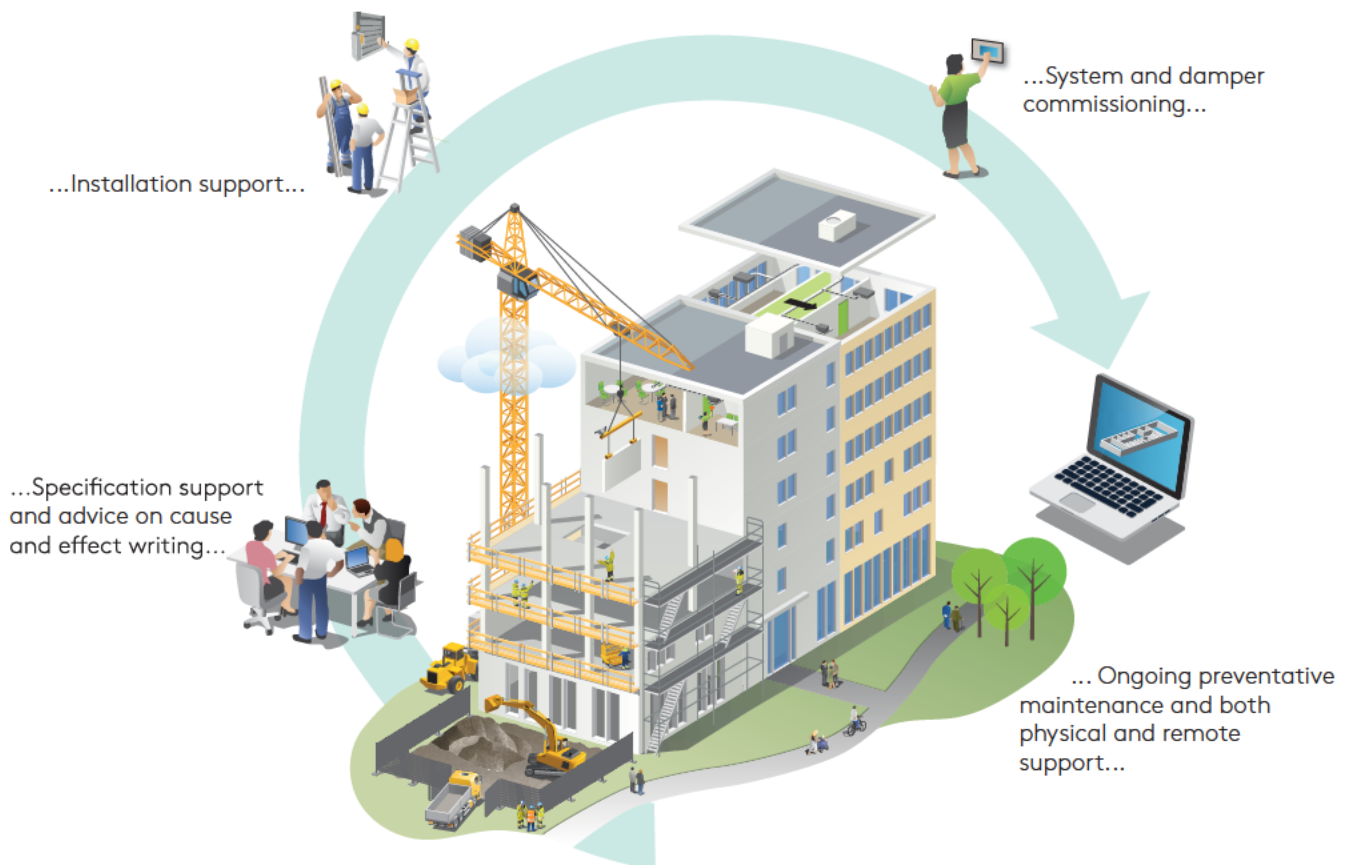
...System and damper commissioning...

...Installation support...

...Specification support and advice on cause and effect writing...

... Ongoing preventative maintenance and both physical and remote support...